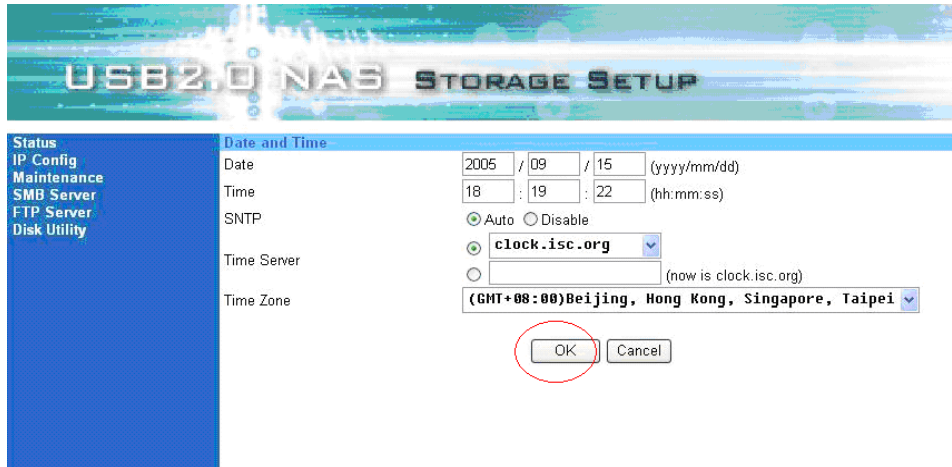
USB2.0 NAS STORAGE SETUP

Status
IP Config
Maintenance
SMB Server
FTP Server
Disk Utility

Date and Time

| | |
|---|---|
| Date | 2005 / 09 / 15 (yyyy/mm/dd) |
| Time | 18 : 19 : 22 (hh:mm:ss) |
| SNTP | Auto Disable |
| Time Server | clock.isc.org (now is clock.isc.org) |
| Time Zone | (GMT+08:00)Beijing, Hong Kong, Singapore, Taipei |

OK Cancel